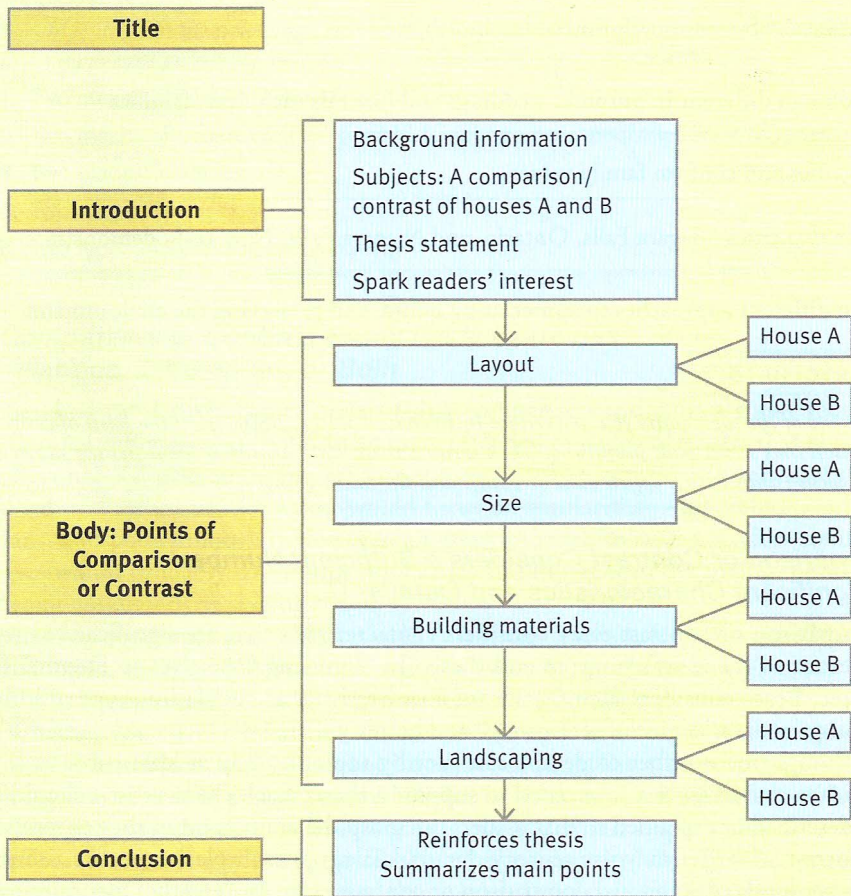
Title

Introduction

Background information
Subjects: A comparison/ contrast of houses A and B
Thesis statement
Spark readers' interest

Body: Points of Comparison or Contrast

Layout
House A
House B

Size
House A
House B

Building materials
House A
House B

Landscaping
House A
House B

Conclusion

Reinforces thesis
Summarizes main points